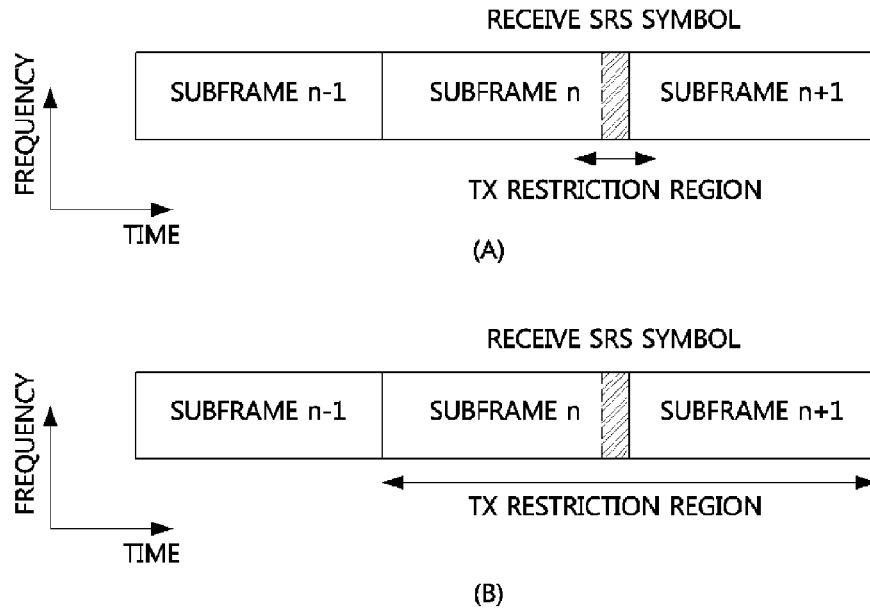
RECEIVE SRS SYMBOL

FREQUENCY

SUBFRAME n-1

SUBFRAME n

SUBFRAME n+1

TX RESTRICTION REGION

TIME

(A)

RECEIVE SRS SYMBOL

FREQUENCY

SUBFRAME n-1

SUBFRAME n

SUBFRAME n+1

TX RESTRICTION REGION

TIME

(B)